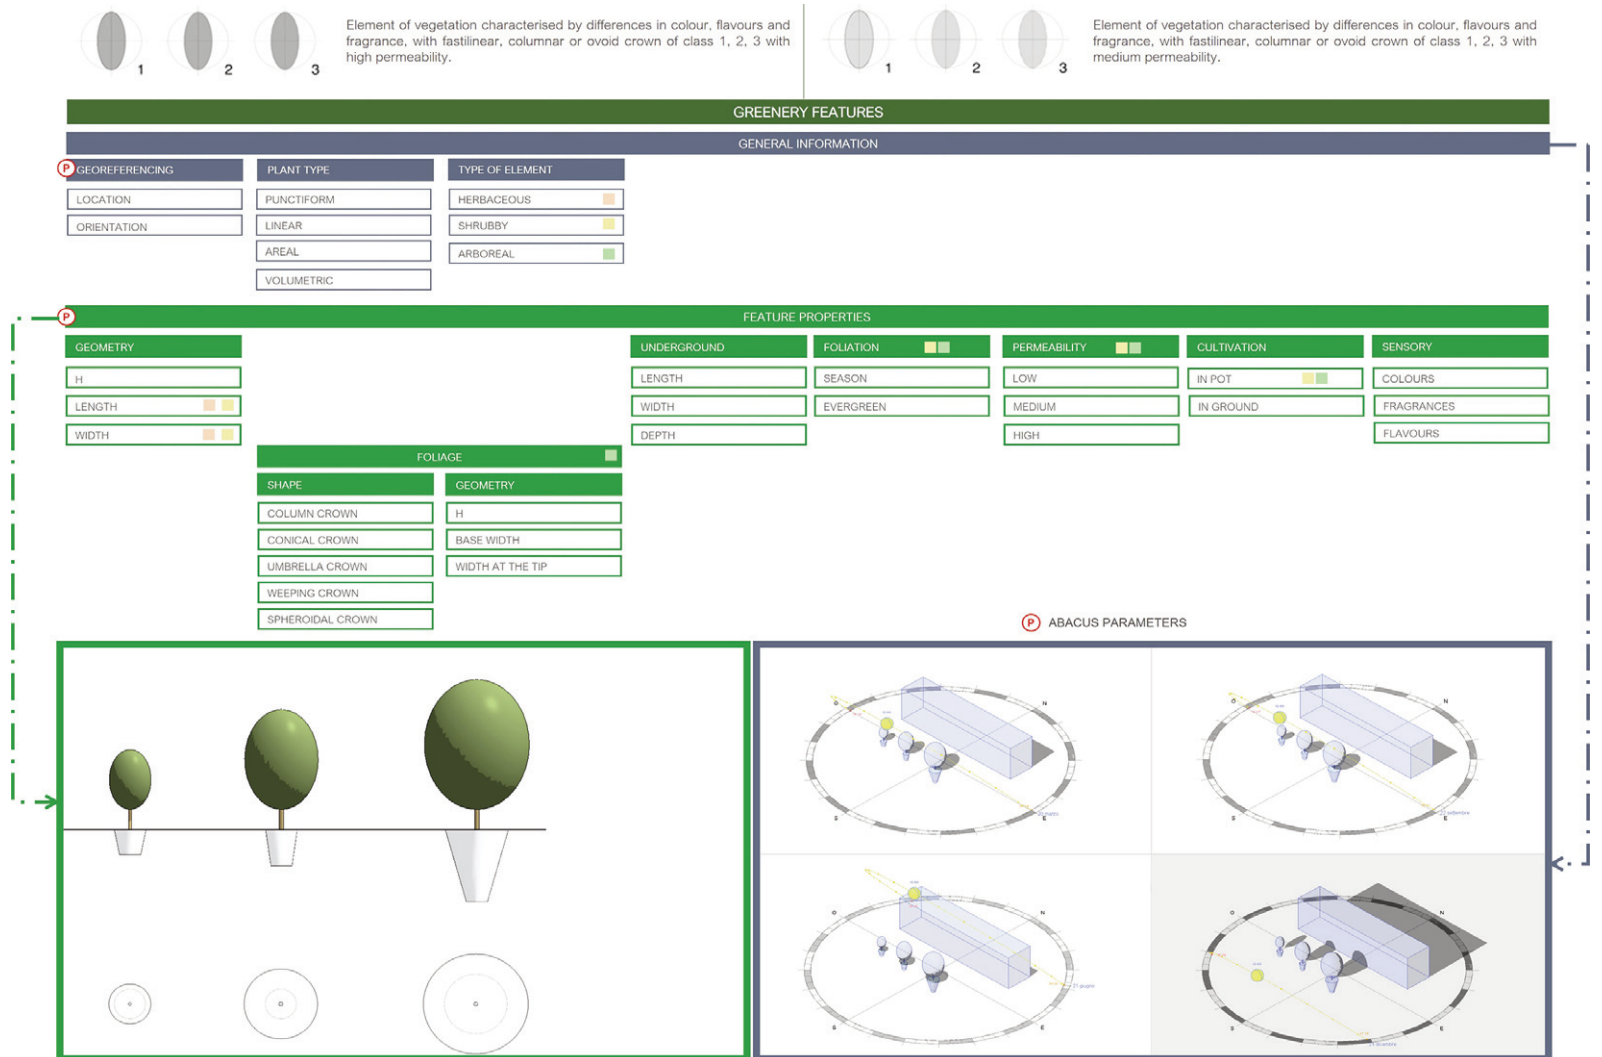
1 2 3

Element of vegetation characterised by differences in colour, flavours and fragrance, with fastilinear, columnar or ovoid crown of class 1, 2, 3 with high permeability.

1 2 3

Element of vegetation characterised by differences in colour, flavours and fragrance, with fastilinear, columnar or ovoid crown of class 1, 2, 3 with medium permeability.

GREENERY FEATURES

GENERAL INFORMATION

P GEOREFERENCING
LOCATION
ORIENTATION

PLANT TYPE
PUNCTIFORM
LINEAR
AREAL
VOLUMETRIC

TYPE OF ELEMENT
HERBACEOUS
SHRUBBY
ARBOREAL

P FEATURE PROPERTIES

GEOMETRY
H
LENGTH
WIDTH

FOLIAGE

SHAPE
COLUMN CROWN
CONICAL CROWN
UMBRELLA CROWN
WEEPING CROWN
SPHEROIDAL CROWN

GEOMETRY
H
BASE WIDTH
WIDTH AT THE TIP

UNDERGROUND
LENGTH
WIDTH
DEPTH

FOLIATION
SEASON
EVERGREEN

PERMEABILITY
LOW
MEDIUM
HIGH

CULTIVATION
IN POT
IN GROUND

SENSORY
COLOURS
FRAGRANCES
FLAVOURS

P ABACUS PARAMETERS